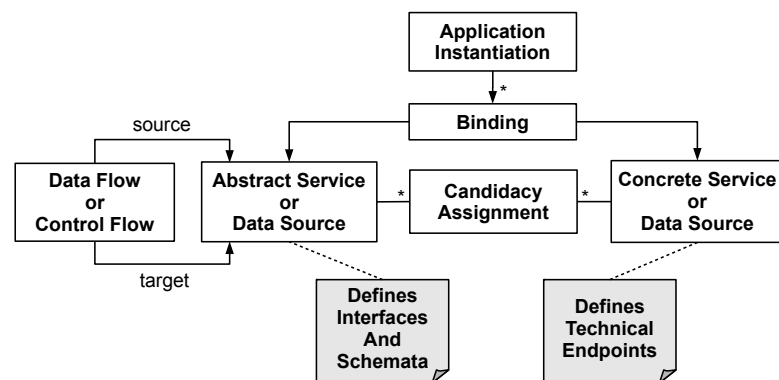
Application Instantiation

*

Binding

source

Data Flow or Control Flow

Abstract Service or Data Source

*

Candidacy Assignment

*

Concrete Service or Data Source

target

Defines Interfaces And Schemata

Defines Technical Endpoints